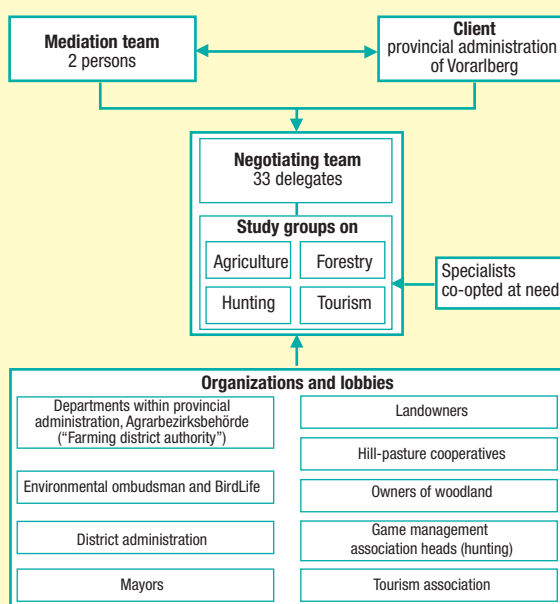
**Mediation team**
2 persons

**Client**
provincial administration of Vorarlberg

**Negotiating team**
33 delegates

**Study groups on**

Agriculture

Forestry

Hunting

Tourism

Specialists co-opted at need

**Organizations and lobbies**

Departments within provincial administration, Agrarbezirksbehörde ("Farming district authority")

Environmental ombudsman and BirdLife

District administration

Mayors

Landowners

Hill-pasture cooperatives

Owners of woodland

Game management association heads (hunting)

Tourism association